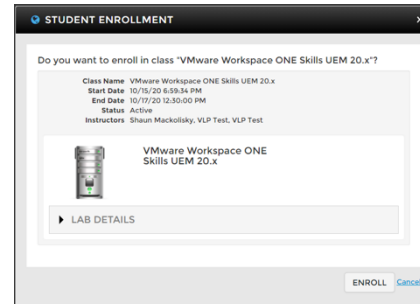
STUDENT ENROLLMENT

×

Do you want to enroll in class "VMware Workspace ONE Skills UEM 20.x"?

Class Name VMware Workspace ONE Skills UEM 20.x
Start Date 10/15/20 6:59:34 PM
End Date 10/17/20 12:30:00 PM
Status Active
Instructors Shaun Mackolisky, VLP Test, VLP Test

VMware Workspace ONE Skills UEM 20.x

LAB DETAILS

ENROLL Cance